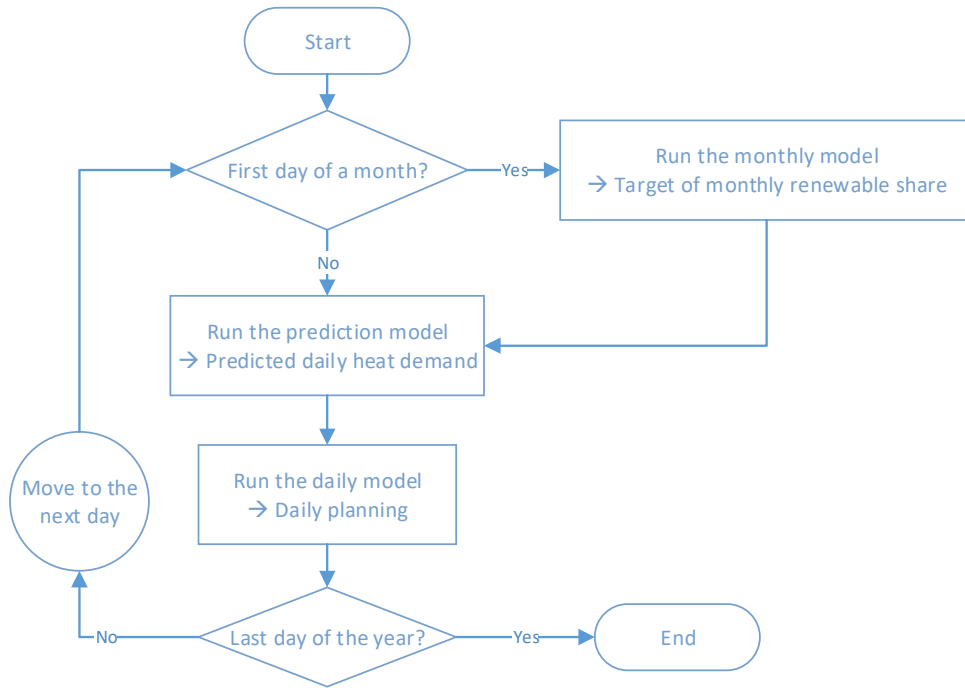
Start

First day of a month?

Yes

Run the monthly model
→ Target of monthly renewable share

No

Run the prediction model
→ Predicted daily heat demand

Run the daily model
→ Daily planning

Move to the next day

Last day of the year?

No

Yes

End